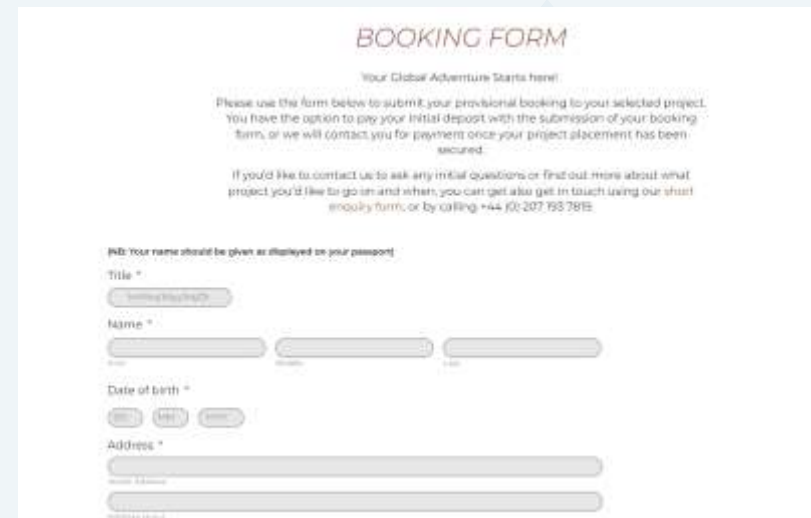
BOOKING FORM

Your Global Adventure Starts here!

Please use the form below to submit your provisional booking to your selected project. You have the option to pay your initial deposit with the submission of your booking form, or we will contact you for payment once your project placement has been secured.

If you'd like to contact us to ask any initial questions or find out more about what project you'd like to go on and when, you can get also get in touch using our short enquiry form, or by calling +44 (0) 207 193 7819.

(NB: Your name should be given as displayed on your passport)

Title *

Mr/Mrs/Miss/Ms/Dr

Name *

First

Middle

Last

Date of birth *

DD

MM

YYYY

Address *

Street Address

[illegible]